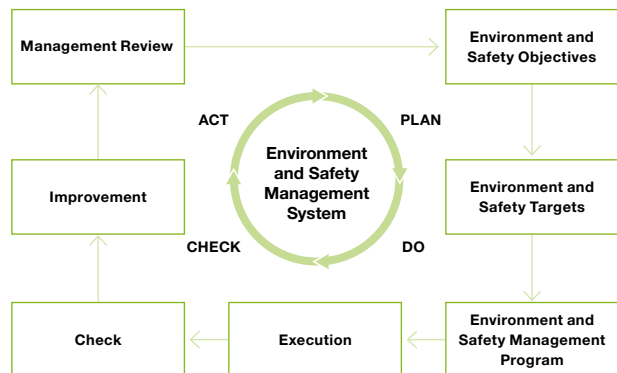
Management Review

Environment and Safety Objectives

ACT

PLAN

Environment and Safety Management System

Improvement

Environment and Safety Targets

CHECK

DO

Check

Execution

Environment and Safety Management Program